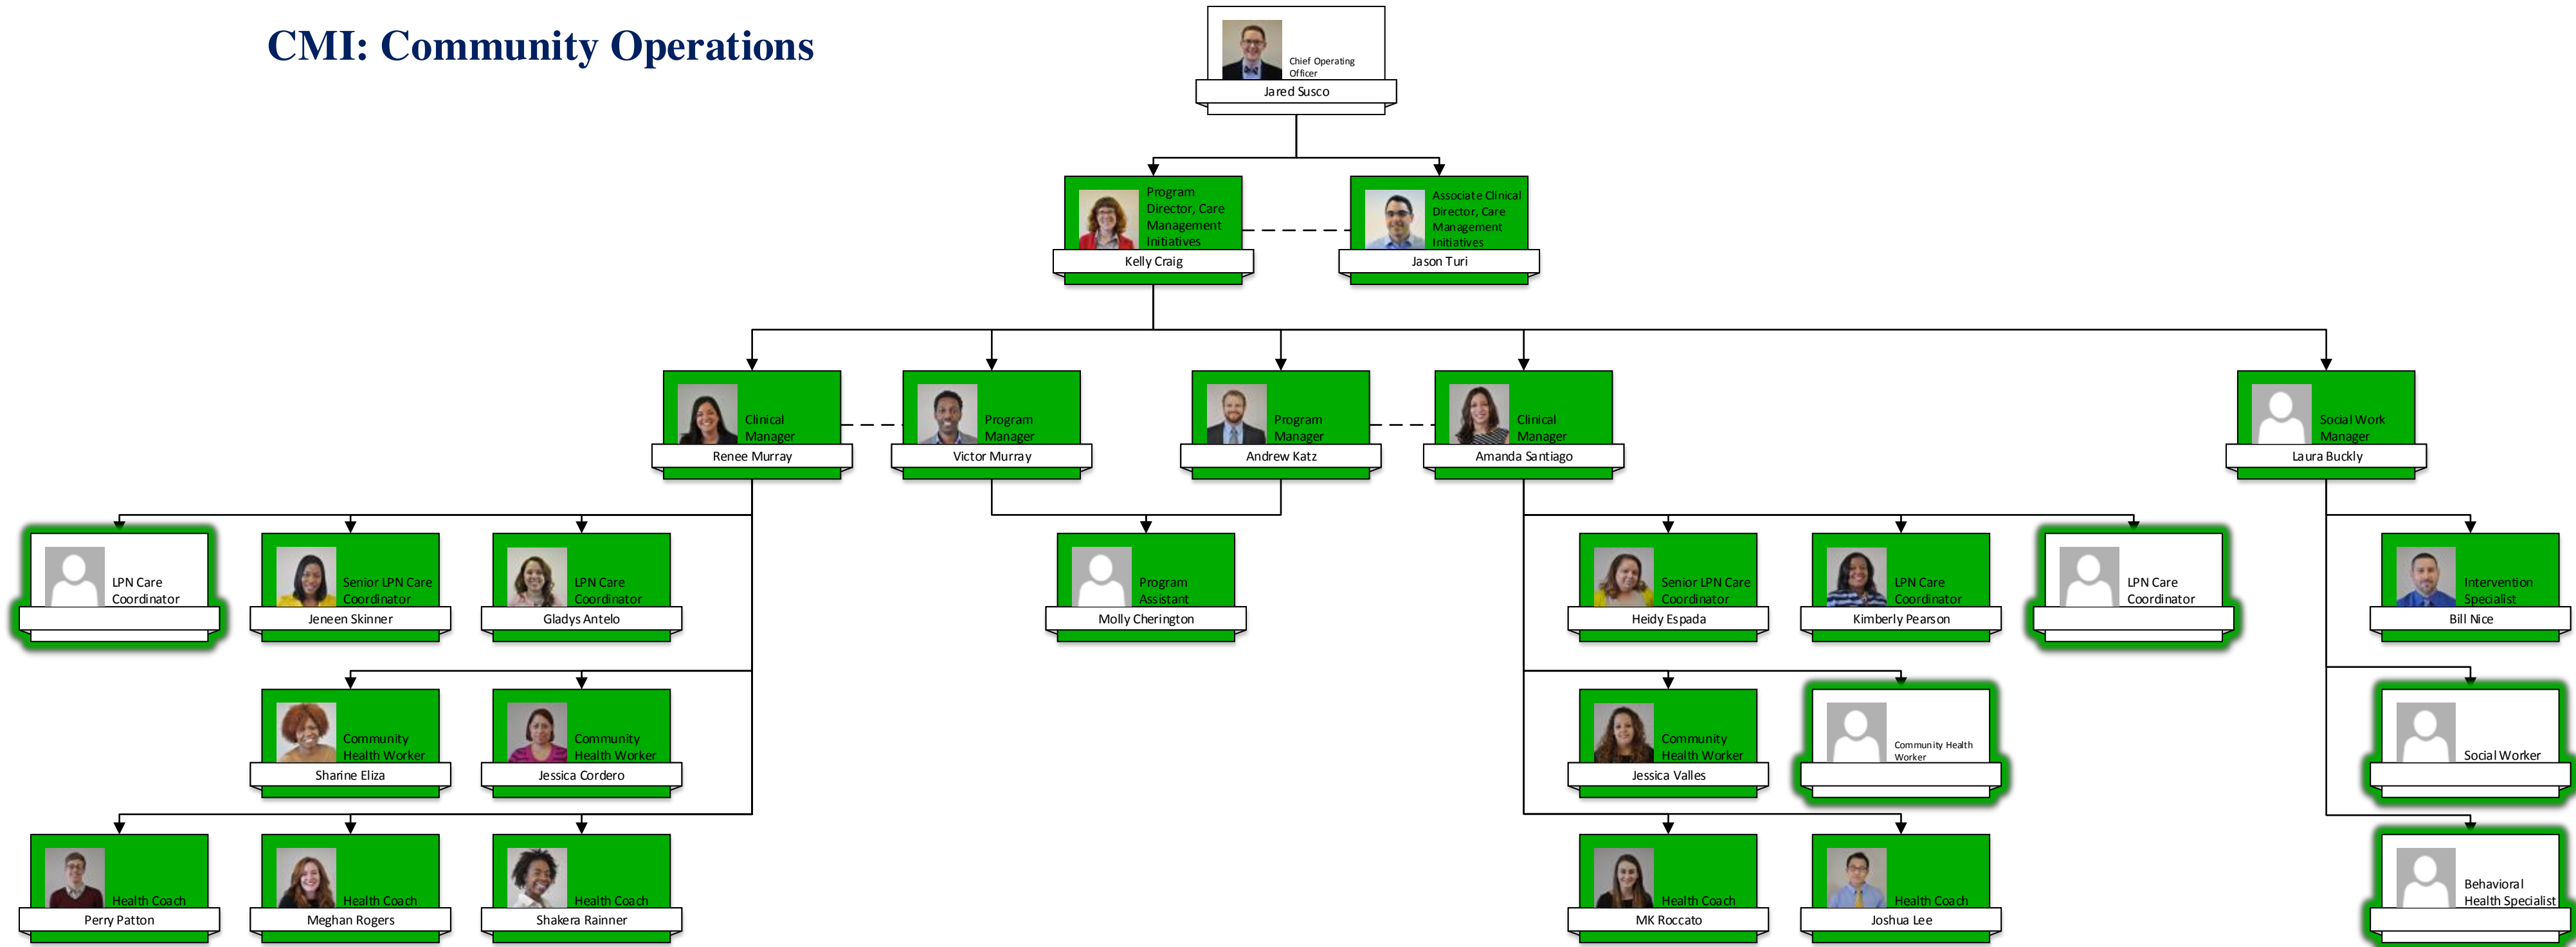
CMI: Community Operations

Chief Operating Officer
Jared Susco

Program Director, Care Management Initiatives
Kelly Craig

Associate Clinical Director, Care Management Initiatives
Jason Turi

Clinical Manager
Renee Murray

Program Manager
Victor Murray

Program Manager
Andrew Katz

Clinical Manager
Amanda Santiago

Social Work Manager
Laura Buckly

LPN Care Coordinator

Senior LPN Care Coordinator
Jeneen Skinner

LPN Care Coordinator
Gladys Antelo

Program Assistant
Molly Cherington

Senior LPN Care Coordinator
Heidy Espada

LPN Care Coordinator
Kimberly Pearson

LPN Care Coordinator

Intervention Specialist
Bill Nice

Community Health Worker
Sharine Eliza

Community Health Worker
Jessica Cordero

Community Health Worker
Jessica Valles

Community Health Worker

Social Worker

Health Coach
Perry Patton

Health Coach
Meghan Rogers

Health Coach
Shakera Rainner

Health Coach
MK Roccato

Health Coach
Joshua Lee

Behavioral Health Specialist